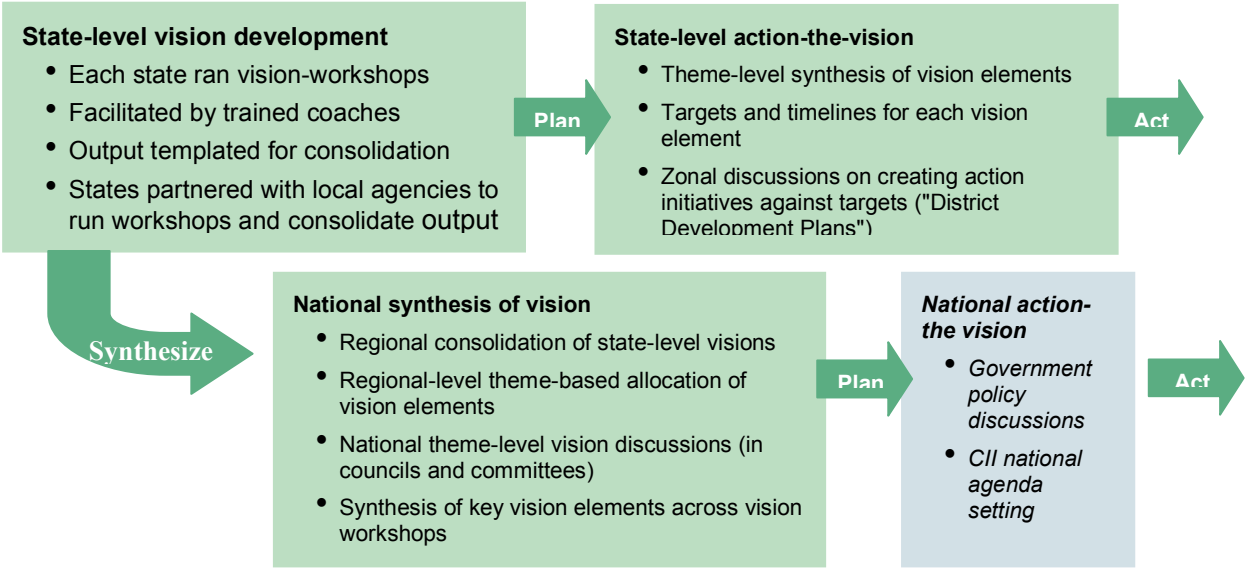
**State-level vision development**

- Each state ran vision-workshops
- Facilitated by trained coaches
- Output templated for consolidation
- States partnered with local agencies to run workshops and consolidate output

Plan

**State-level action-the-vision**

- Theme-level synthesis of vision elements
- Targets and timelines for each vision element
- Zonal discussions on creating action initiatives against targets ("District Development Plans")

Act

Synthesize

**National synthesis of vision**

- Regional consolidation of state-level visions
- Regional-level theme-based allocation of vision elements
- National theme-level vision discussions (in councils and committees)
- Synthesis of key vision elements across vision workshops

Plan

***National action-the vision***

- *Government policy discussions*
- *CII national agenda setting*

Act